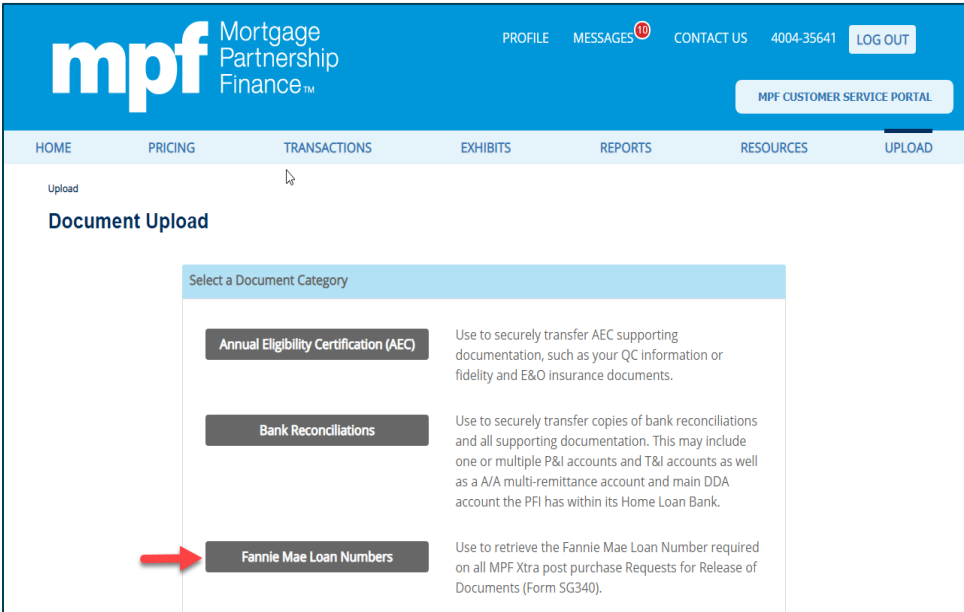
mpf Mortgage Partnership Finance™

PROFILE MESSAGES 10 CONTACT US 4004-35641 LOG OUT

MPF CUSTOMER SERVICE PORTAL

HOME PRICING TRANSACTIONS EXHIBITS REPORTS RESOURCES UPLOAD

Upload

Document Upload

Select a Document Category

Annual Eligibility Certification (AEC)

Use to securely transfer AEC supporting documentation, such as your QC information or fidelity and E&O insurance documents.

Bank Reconciliations

Use to securely transfer copies of bank reconciliations and all supporting documentation. This may include one or multiple P&I accounts and T&I accounts as well as a A/A multi-remittance account and main DDA account the PFI has within its Home Loan Bank.

Fannie Mae Loan Numbers

Use to retrieve the Fannie Mae Loan Number required on all MPF Xtra post purchase Requests for Release of Documents (Form SG340).